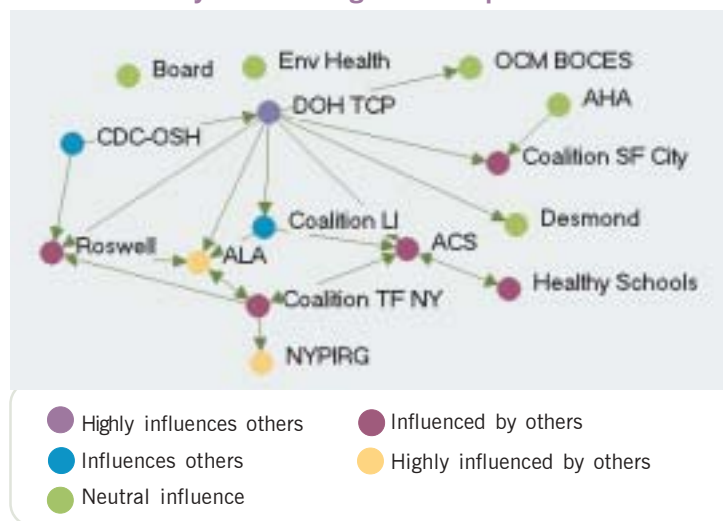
Board
Env Health
OCM BOCES
DOH TCP
AHA
CDC-OSH
Coalition SF City
Desmond
Coalition LI
Roswell
ALA
ACS
Healthy Schools
Coalition TF NY
NYPIRG

Highly influences others
Influenced by others
Influences others
Highly influenced by others
Neutral influence